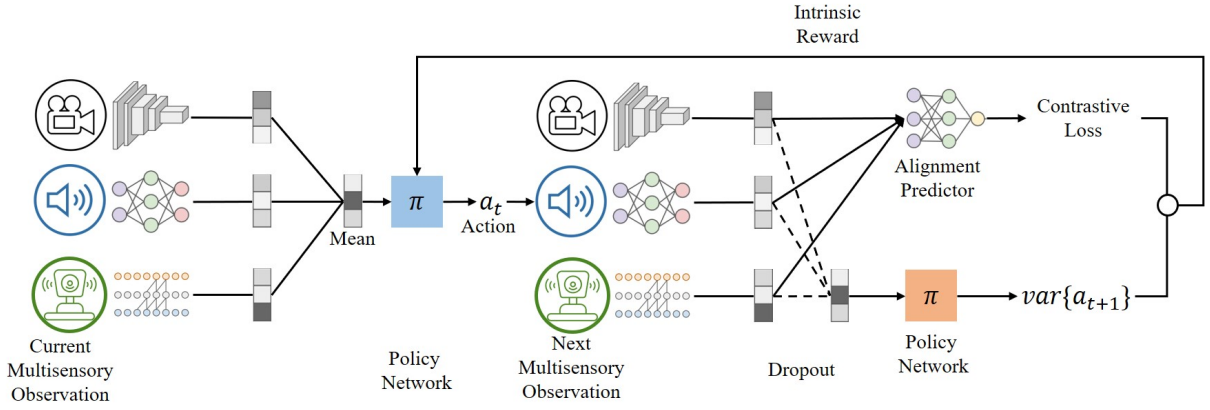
Intrinsic Reward

Contrastive Loss

Alignment Predictor

Mean

$\pi$

$a_t$ Action

$\pi$

$var\{a_{t+1}\}$

Current Multisensory Observation

Policy Network

Next Multisensory Observation

Dropout

Policy Network